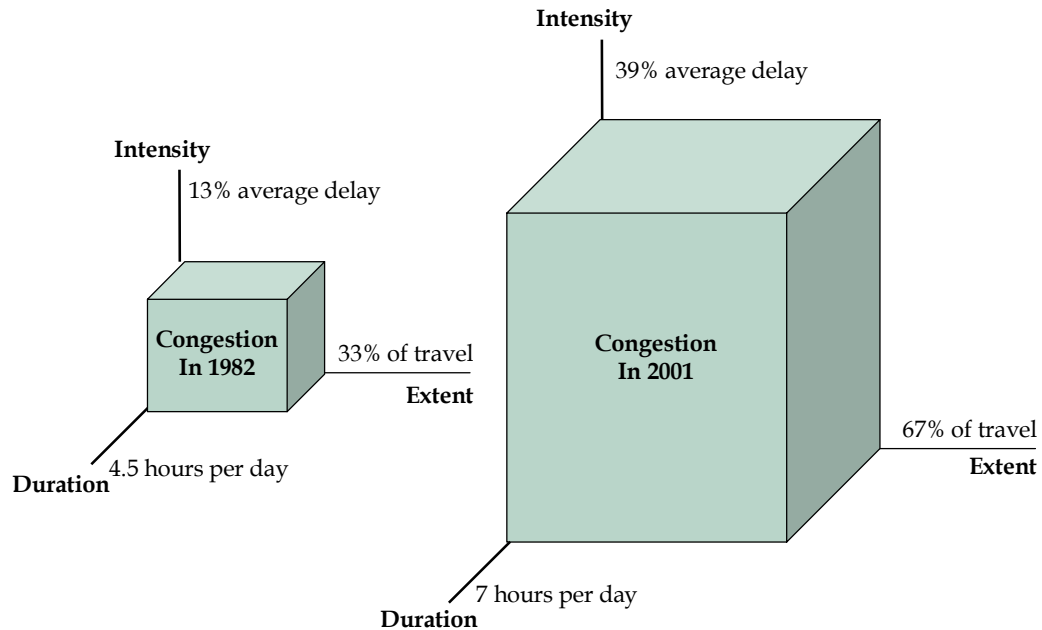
Intensity

39% average delay

Intensity

13% average delay

Congestion In 1982

33% of travel

Extent

Duration

4.5 hours per day

Congestion In 2001

67% of travel

Extent

7 hours per day

Duration